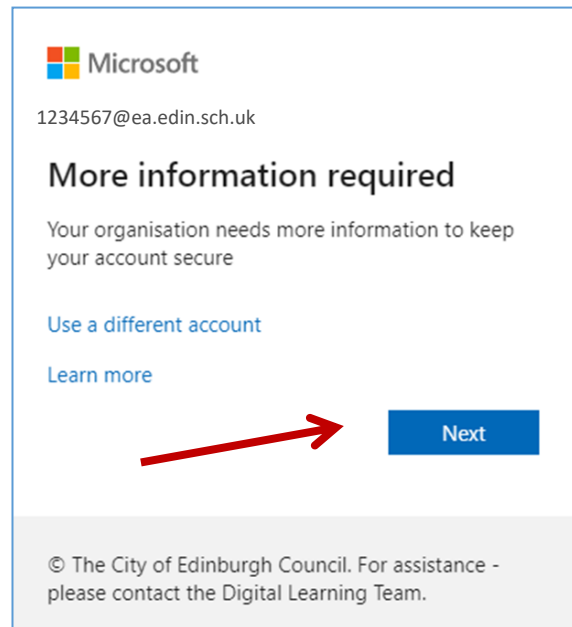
Microsoft

1234567@ea.edin.sch.uk

More information required

Your organisation needs more information to keep your account secure

Use a different account

Learn more

Next

© The City of Edinburgh Council. For assistance - please contact the Digital Learning Team.